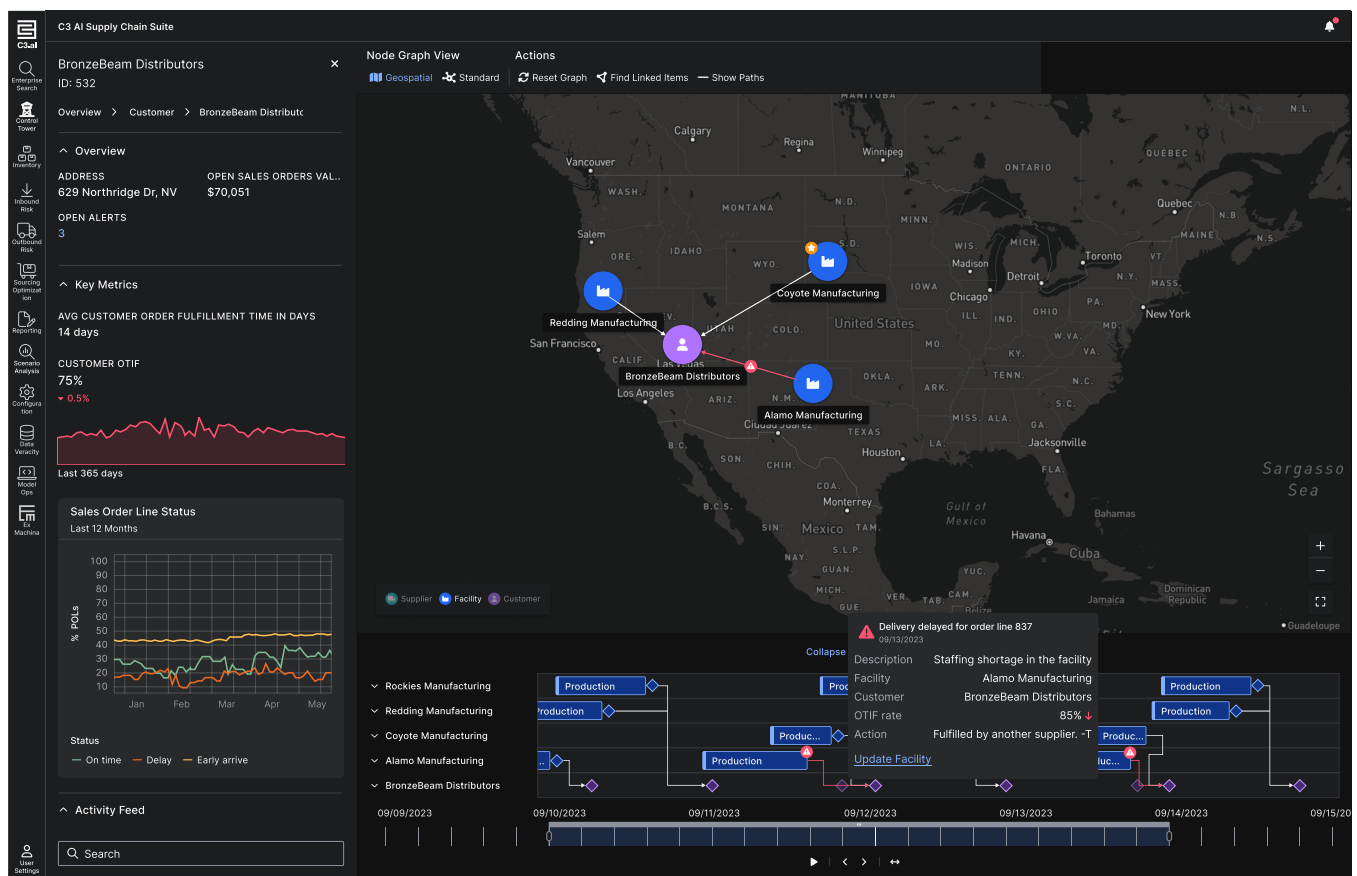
C3.ai

C3 AI Supply Chain Suite

Enterprise Search
Control Tower
Inventory
Inbound Risk
Outbound Risk
Sourcing Optimization
Reporting
Scenario Analysis
Configuration
Data Veracity
Model Ops
Ex Machina
User Settings

BronzeBeam Distributors
ID: 532

Overview > Customer > BronzeBeam Distributc

Overview
ADDRESS
629 Northridge Dr, NV
OPEN SALES ORDERS VAL...
$70,051
OPEN ALERTS
3

Key Metrics
AVG CUSTOMER ORDER FULFILLMENT TIME IN DAYS
14 days
CUSTOMER OTIF
75%
0.5%
Last 365 days

Sales Order Line Status
Last 12 Months
100
90
80
70
60
50
40
30
20
10
% POLs
Jan Feb Mar Apr May
Status
On time Delay Early arrive

Activity Feed
Search

Node Graph View
Geospatial Standard
Actions
Reset Graph Find Linked Items Show Paths

Calgary Regina Winnipeg Vancouver WASH. MONTANA N.D. ONTARIO QUÉBEC Quebec MINN. Salem ORE. WYO. S.D. WIS. Madison Detroit Toronto Chicago IOWA MAINE N.H. PA. New York San Francisco CALIF. Las Vegas COLO. United States ILL. MO. Los Angeles ARIZ. OKLA. ARK. Ciudad Juárez TEXAS MISS. ALA. Jacksonville Houston FLA. SON. CHIH. Sargasso Sea B.C.S. Monterrey Gulf of Mexico Bahamas Mexico S.L.P. Havana Cuba Dominican Republic Jamaica Guadeloupe

Redding Manufacturing
Coyote Manufacturing
BronzeBeam Distributors
Alamo Manufacturing

Supplier Facility Customer

Delivery delayed for order line 837
09/13/2023
Description Staffing shortage in the facility
Facility Alamo Manufacturing
Customer BronzeBeam Distributors
OTIF rate 85%
Action Fulfilled by another supplier. -T
Update Facility

Collapse

Rockies Manufacturing
Redding Manufacturing
Coyote Manufacturing
Alamo Manufacturing
BronzeBeam Distributors

Production Production Production Production Produc... Production Produc... Produc... Proc ...

09/09/2023 09/10/2023 09/11/2023 09/12/2023 09/13/2023 09/14/2023 09/15/20